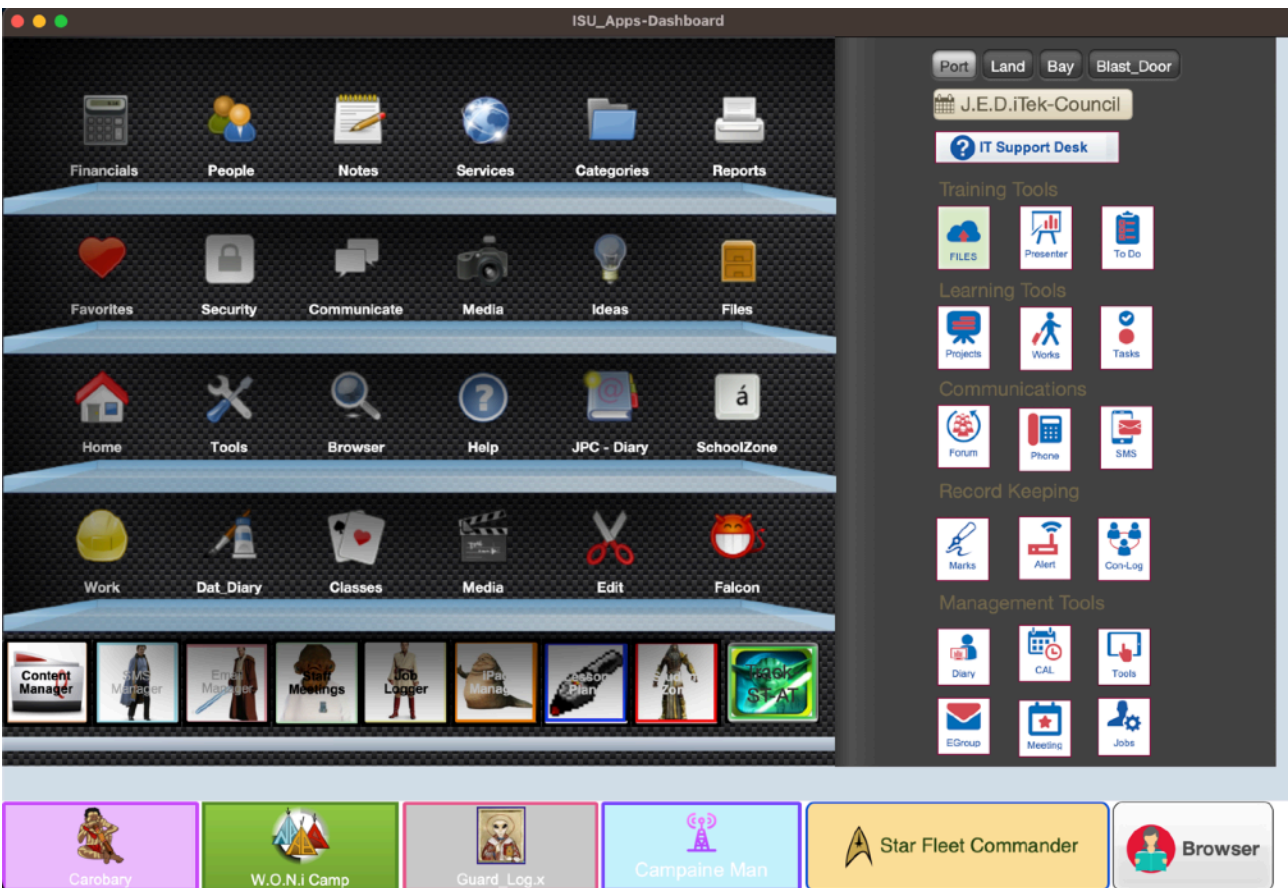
ISU_Apps-Dashboard

Financials
People
Notes
Services
Categories
Reports

Favorites
Security
Communicate
Media
Ideas
Files

Home
Tools
Browser
Help
JPC - Diary
SchoolZone

Work
Dat_Diary
Classes
Media
Edit
Falcon

Content Manager
SMS Manager
Error Manager
Staff Meetings
Job Logger
iPad Manager
Lesson Plan
Student Zone
Task STAT

Port
Land
Bay
Blast_Door

J.E.D.iTek-Council

IT Support Desk

Training Tools
FILES
Presenter
To Do

Learning Tools
Projects
Works
Tasks

Communications
Forum
Phone
SMS

Record Keeping
Marks
Alert
Con-Log

Management Tools
Diary
CAL
Tools
EGroup
Meeting
Jobs

Carobary
W.O.N.i Camp
Guard_Log.x
Campaine Man
Star Fleet Commander
Browser